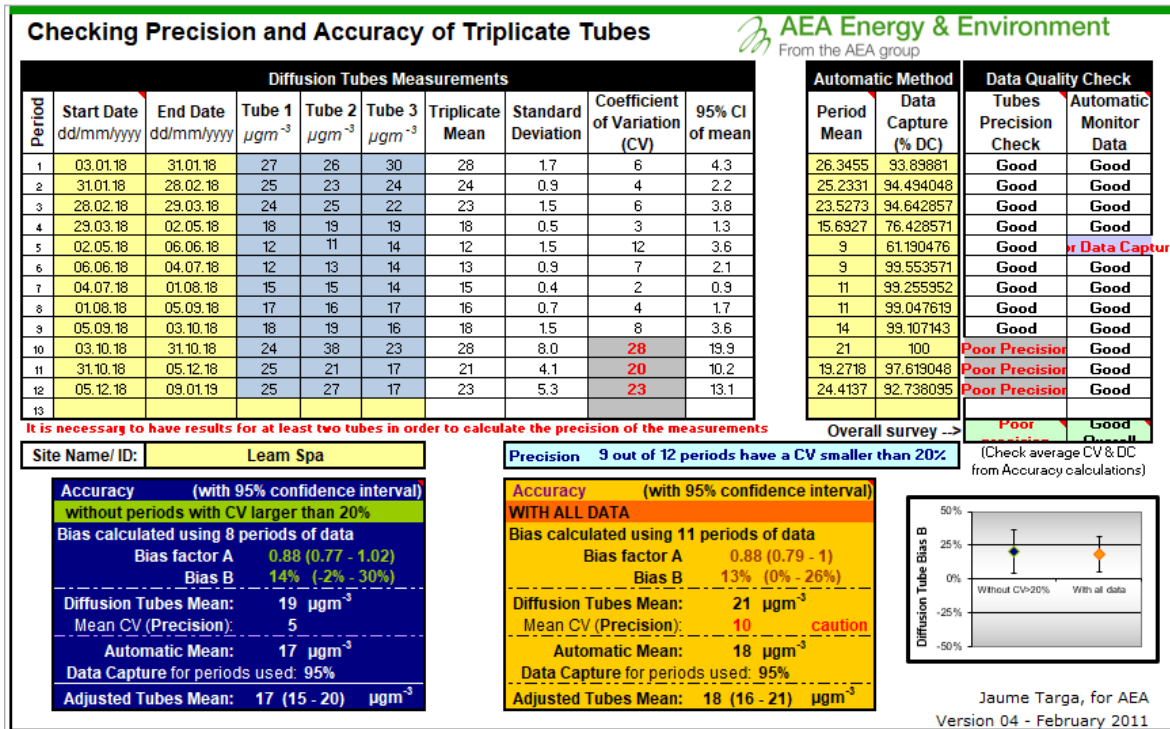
Checking Precision and Accuracy of Triplicate Tubes

AEA Energy & Environment
From the AEA group

Diffusion Tubes Measurements | Automatic Method | Data Quality Check

| Period | Start Date dd/mm/yyyy | End Date dd/mm/yyyy | Tube 1 $\mu gm^{-3}$ | Tube 2 $\mu gm^{-3}$ | Tube 3 $\mu gm^{-3}$ | Triplicate Mean | Standard Deviation | Coefficient of Variation (CV) | 95% CI of mean | Period Mean | Data Capture (% DC) | Tubes Precision Check | Automatic Monitor Data |
|---|---|---|---|---|---|---|---|---|---|---|---|---|---|
| 1 | 03.01.18 | 31.01.18 | 27 | 26 | 30 | 28 | 1.7 | 6 | 4.3 | 26.3455 | 93.89881 | Good | Good |
| 2 | 31.01.18 | 28.02.18 | 25 | 23 | 24 | 24 | 0.9 | 4 | 2.2 | 25.2331 | 94.494048 | Good | Good |
| 3 | 28.02.18 | 29.03.18 | 24 | 25 | 22 | 23 | 1.5 | 6 | 3.8 | 23.5273 | 94.642857 | Good | Good |
| 4 | 29.03.18 | 02.05.18 | 18 | 19 | 19 | 18 | 0.5 | 3 | 1.3 | 15.6927 | 76.428571 | Good | Good |
| 5 | 02.05.18 | 06.06.18 | 12 | 11 | 14 | 12 | 1.5 | 12 | 3.6 | 9 | 61.190476 | Good | r Data Captur |
| 6 | 06.06.18 | 04.07.18 | 12 | 13 | 14 | 13 | 0.9 | 7 | 2.1 | 9 | 99.553571 | Good | Good |
| 7 | 04.07.18 | 01.08.18 | 15 | 15 | 14 | 15 | 0.4 | 2 | 0.9 | 11 | 99.255952 | Good | Good |
| 8 | 01.08.18 | 05.09.18 | 17 | 16 | 17 | 16 | 0.7 | 4 | 1.7 | 11 | 99.047619 | Good | Good |
| 9 | 05.09.18 | 03.10.18 | 18 | 19 | 16 | 18 | 1.5 | 8 | 3.6 | 14 | 99.107143 | Good | Good |
| 10 | 03.10.18 | 31.10.18 | 24 | 38 | 23 | 28 | 8.0 | 28 | 19.9 | 21 | 100 | Poor Precision | Good |
| 11 | 31.10.18 | 05.12.18 | 25 | 21 | 17 | 21 | 4.1 | 20 | 10.2 | 19.2718 | 97.619048 | Poor Precision | Good |
| 12 | 05.12.18 | 09.01.19 | 25 | 27 | 17 | 23 | 5.3 | 23 | 13.1 | 24.4137 | 92.738095 | Poor Precision | Good |
| 13 | | | | | | | | | | | | | |

It is necessary to have results for at least two tubes in order to calculate the precision of the measurements

Overall survey --> Poor precision | Good Overall

(Check average CV & DC from Accuracy calculations)

Site Name/ ID: Leam Spa

Precision 9 out of 12 periods have a CV smaller than 20%

Accuracy (with 95% confidence interval)
without periods with CV larger than 20%
Bias calculated using 8 periods of data
Bias factor A 0.88 (0.77 - 1.02)
Bias B 14% (-2% - 30%)
Diffusion Tubes Mean: 19 µgm$^{-3}$
Mean CV (Precision): 5
Automatic Mean: 17 µgm$^{-3}$
Data Capture for periods used: 95%
Adjusted Tubes Mean: 17 (15 - 20) µgm$^{-3}$

Accuracy (with 95% confidence interval)
WITH ALL DATA
Bias calculated using 11 periods of data
Bias factor A 0.88 (0.79 - 1)
Bias B 13% (0% - 26%)
Diffusion Tubes Mean: 21 µgm$^{-3}$
Mean CV (Precision): 10 caution
Automatic Mean: 18 µgm$^{-3}$
Data Capture for periods used: 95%
Adjusted Tubes Mean: 18 (16 - 21) µgm$^{-3}$

50%
25%
0%
-25%
-50%
Diffusion Tube Bias B
Without CV>20%
With all data

Jaume Targa, for AEA
Version 04 - February 2011